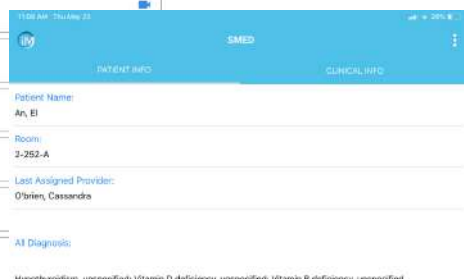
11:08 AM Thu May 23

SMED

PATIENT INFO

CLINICAL INFO

Patient Name:
An, El

Room:
2-252-A

Last Assigned Provider:
O'brien, Cassandra

All Diagnosis:

Hypothyroidism, unspecified; Vitamin D deficiency, unspecified; Vitamin B deficiency, unspecified